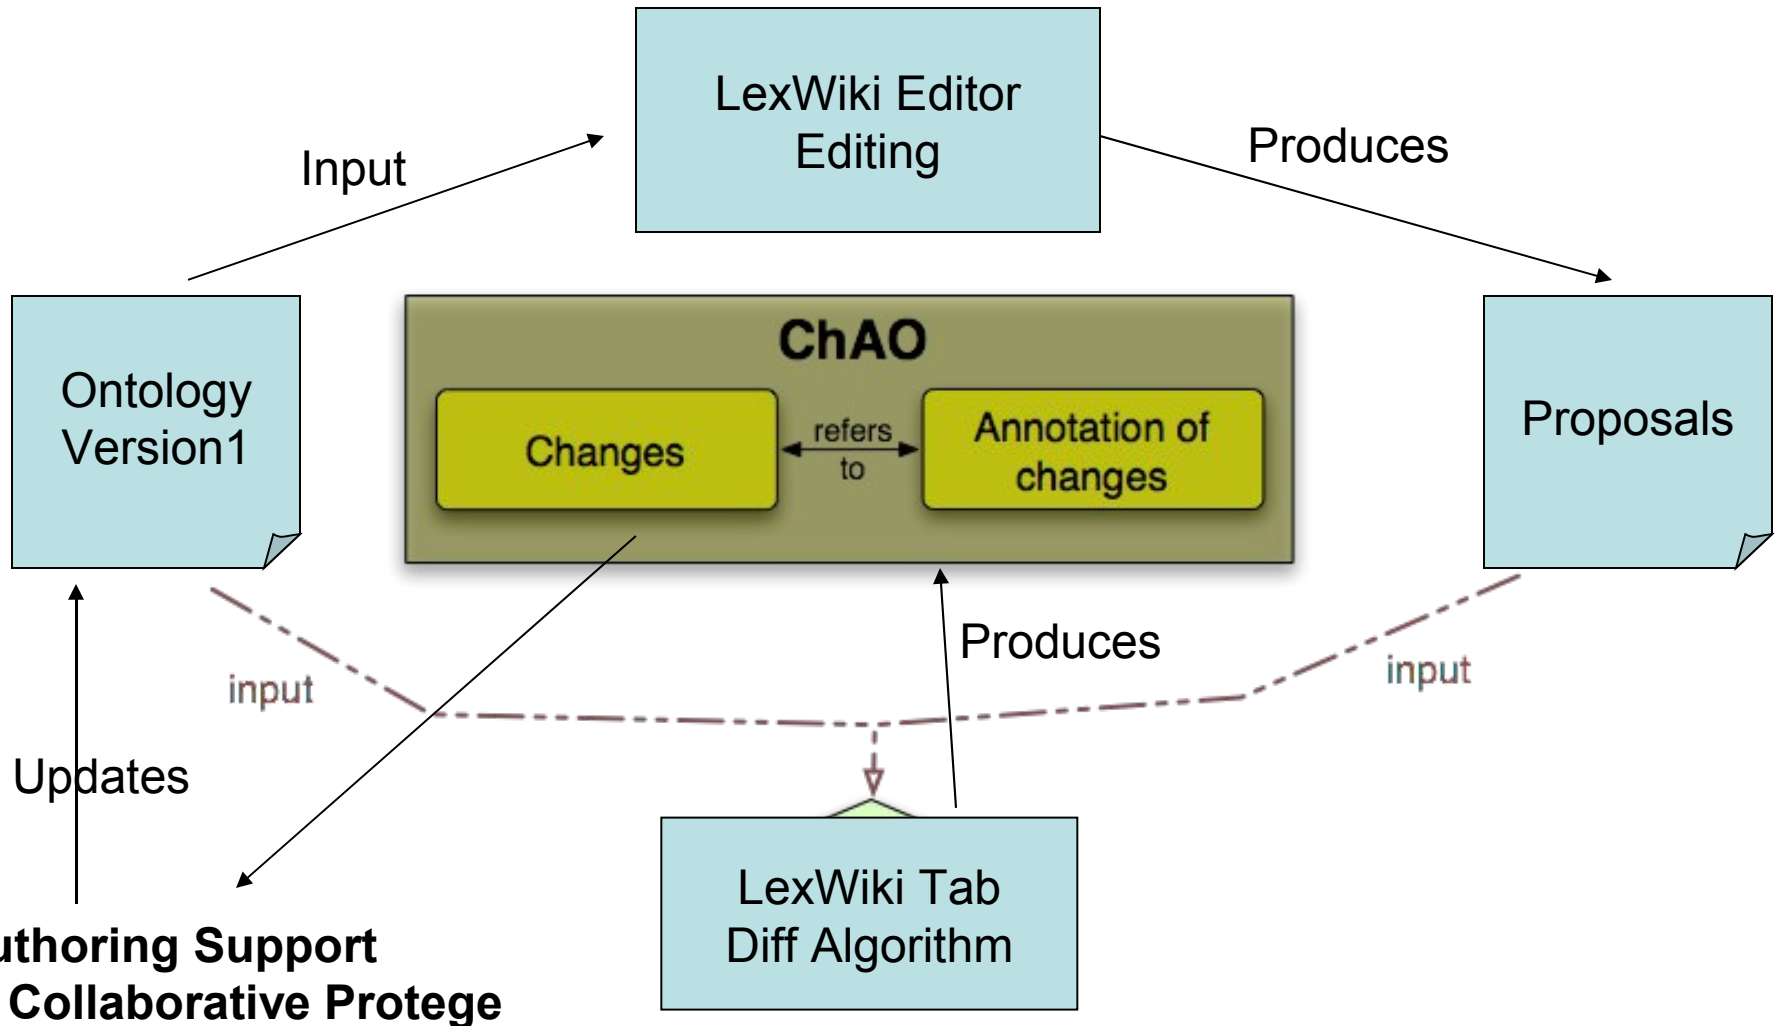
LexWiki Editor
Editing

Input

Produces

Ontology
Version1

ChAO

Changes

refers
to

Annotation of
changes

Proposals

Produces

input

input

Updates

uthoring Support
Collaborative Protege

LexWiki Tab
Diff Algorithm